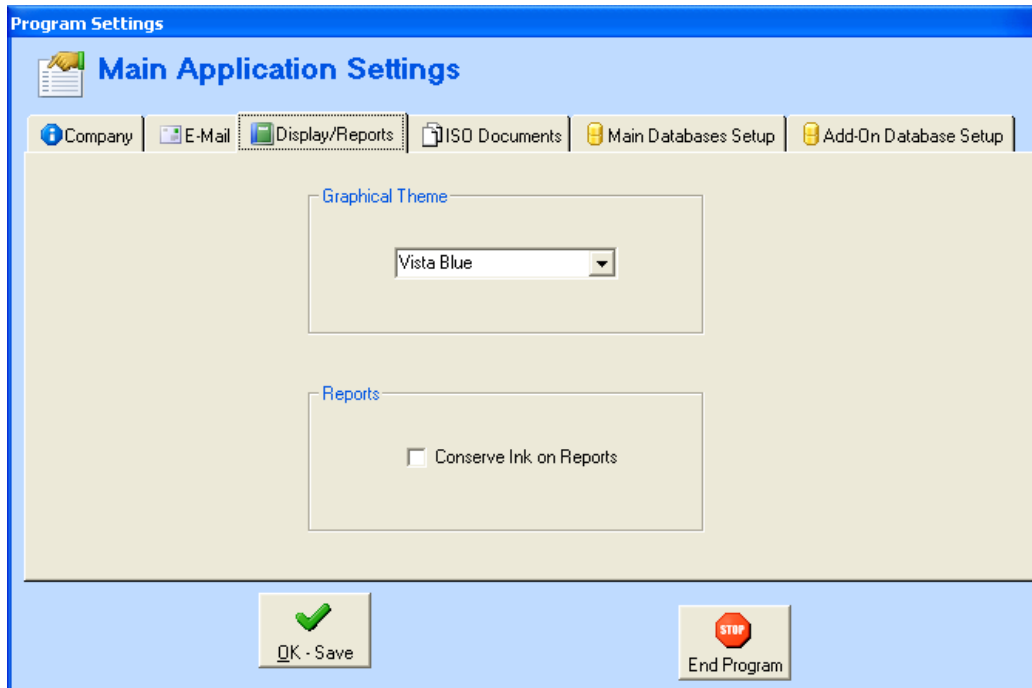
Program Settings

Main Application Settings

Company | E-Mail | Display/Reports | ISO Documents | Main Databases Setup | Add-On Database Setup

Graphical Theme

Vista Blue

Reports

Conserve Ink on Reports

OK - Save

STOP

End Program